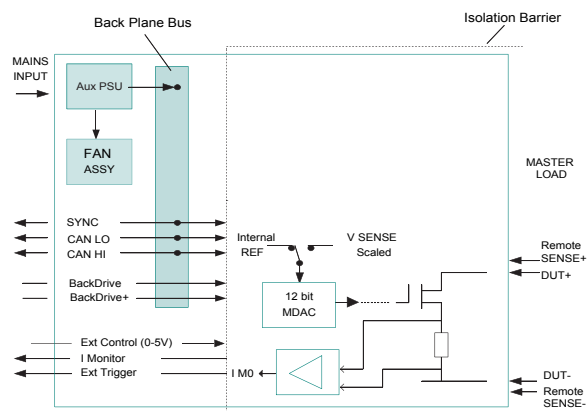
Back Plane Bus

Isolation Barrier

MAINS INPUT

Aux PSU

FAN ASSY

MASTER LOAD

SYNC

CAN LO

CAN HI

Internal REF

V SENSE Scaled

Remote SENSE+

DUT+

BackDrive

BackDrive+

12 bit MDAC

Ext Control (0-5V)

I Monitor

Ext Trigger

I M0

DUT-

Remote SENSE-